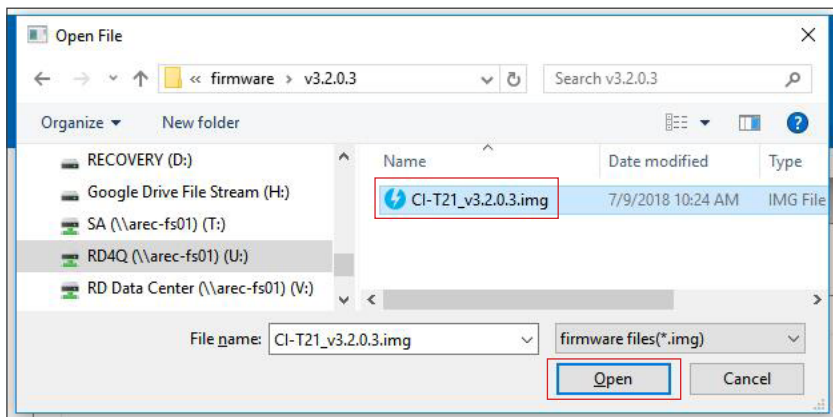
Open File

« firmware > v3.2.0.3

Search v3.2.0.3

Organize ▾ New folder

RECOVERY (D:)
Google Drive File Stream (H:)
SA (\\arec-fs01) (T:)
RD4Q (\\arec-fs01) (U:)
RD Data Center (\\arec-fs01) (V:)

| Name | Date modified | Type |
|---|---|---|
| CI-T21_v3.2.0.3.img | 7/9/2018 10:24 AM | IMG File |

File name: CI-T21_v3.2.0.3.img

firmware files(*.img)

Open Cancel